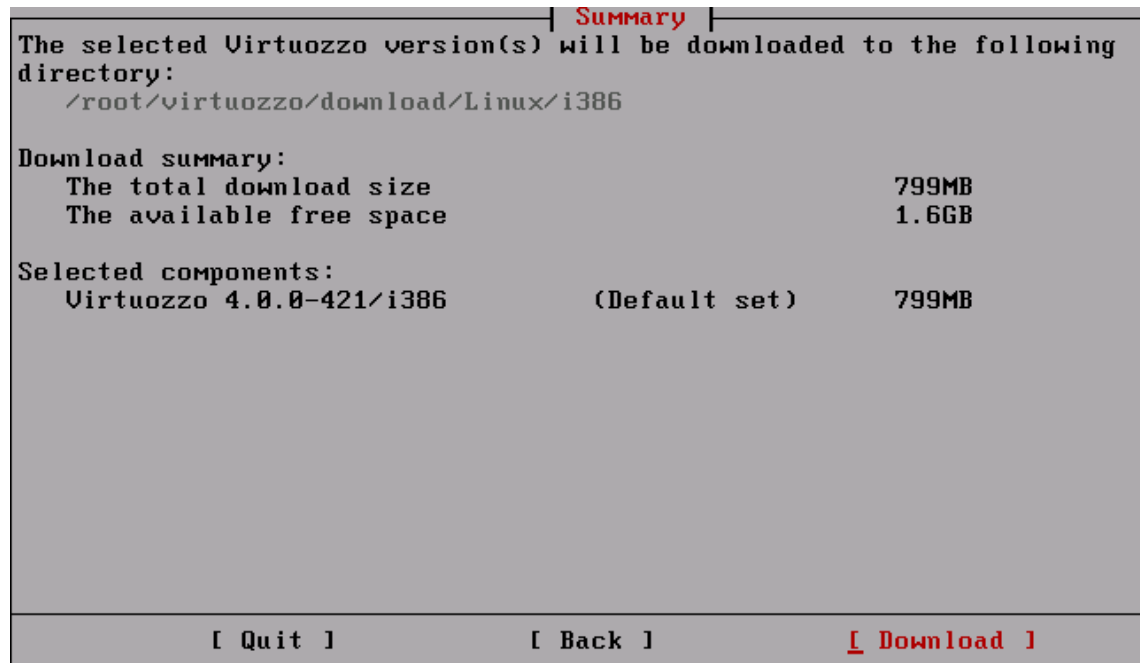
Summary

The selected Virtuozzo version(s) will be downloaded to the following directory:

/root/virtuozzo/download/Linux/i386

Download summary:

| | |
|---|---|
| The total download size | 799MB |
| The available free space | 1.6GB |

Selected components:

| | | |
|---|---|---|
| Virtuozzo 4.0.0-421/i386 | (Default set) | 799MB |

[ Quit ] [ Back ] [ Download ]